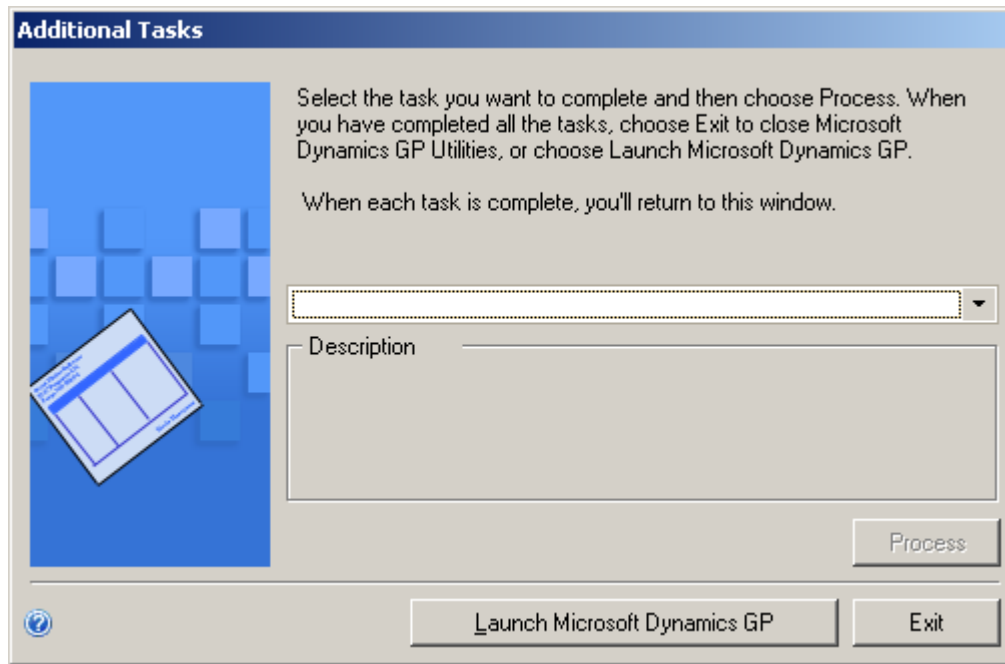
Additional Tasks

Select the task you want to complete and then choose Process. When you have completed all the tasks, choose Exit to close Microsoft Dynamics GP Utilities, or choose Launch Microsoft Dynamics GP.

When each task is complete, you'll return to this window.

Description

Process

Launch Microsoft Dynamics GP

Exit